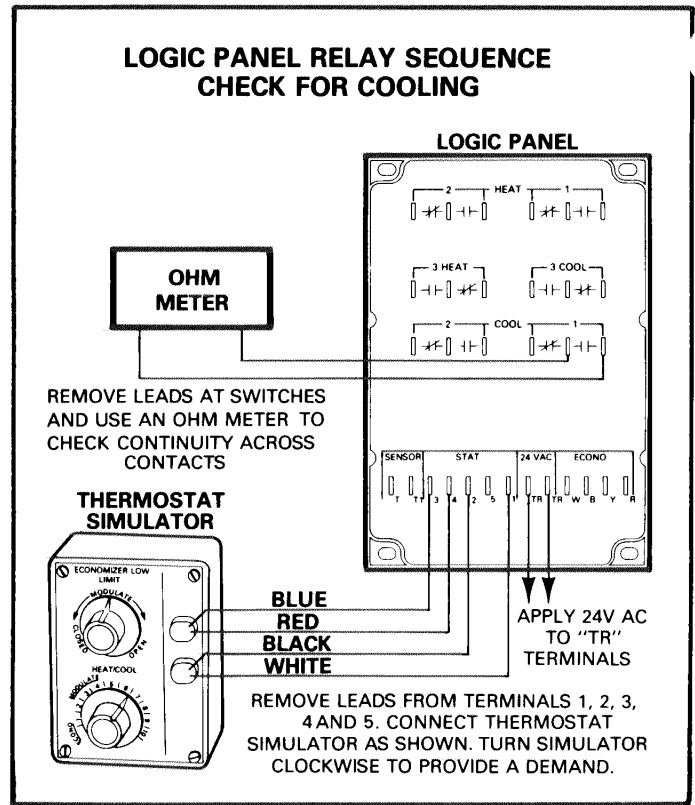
LOGIC PANEL RELAY SEQUENCE CHECK FOR COOLING

LOGIC PANEL

2 HEAT 1

3 HEAT

3 COOL

2 COOL 1

OHM METER

REMOVE LEADS AT SWITCHES AND USE AN OHM METER TO CHECK CONTINUITY ACROSS CONTACTS

SENSOR

STAT

24 VAC

ECONO

T T 3 4 2 5 1 TR TR W B Y R

THERMOSTAT SIMULATOR

ECONOMIZER LOW LIMIT

MODULATE

CLOSED

OPEN

HEAT/COOL

MODULATE

ECONO

BLUE

RED

BLACK

WHITE

APPLY 24V AC TO "TR" TERMINALS

REMOVE LEADS FROM TERMINALS 1, 2, 3, 4 AND 5. CONNECT THERMOSTAT SIMULATOR AS SHOWN. TURN SIMULATOR CLOCKWISE TO PROVIDE A DEMAND.